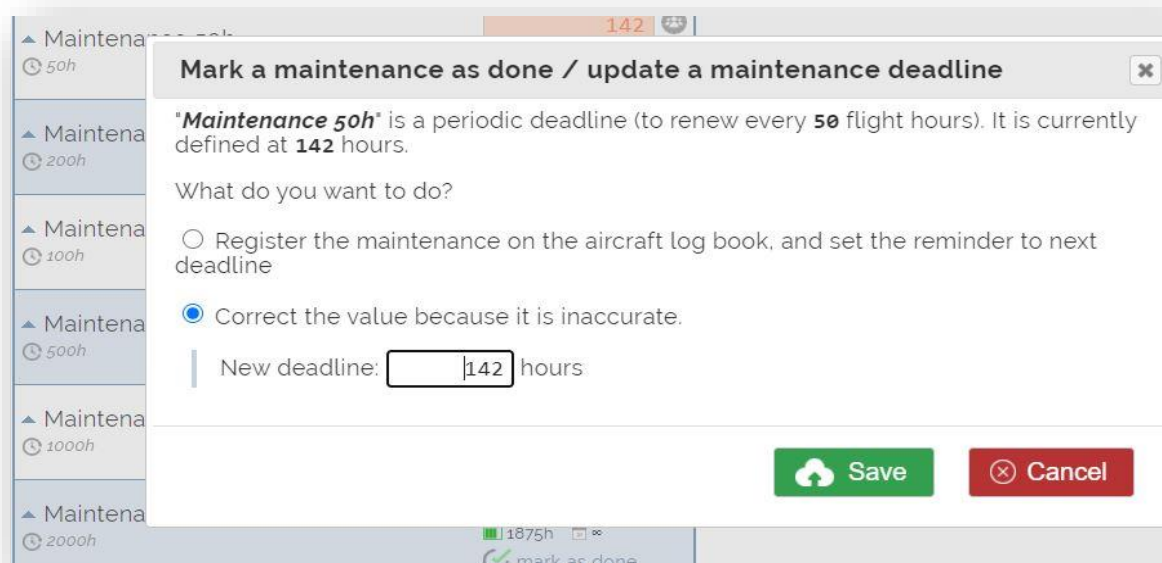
▲ Maintena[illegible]
50h
142

Mark a maintenance as done / update a maintenance deadline ✖

"*Maintenance 50h*" is a periodic deadline (to renew every **50** flight hours). It is currently defined at **142** hours.

What do you want to do?

○ Register the maintenance on the aircraft log book, and set the reminder to next deadline

● Correct the value because it is inaccurate.

New deadline: 142 hours

Save

⊗ Cancel

▲ Maintena
200h

▲ Maintena
100h

▲ Maintena
500h

▲ Maintena
1000h

▲ Maintena
2000h

1875h ∞
mark as done